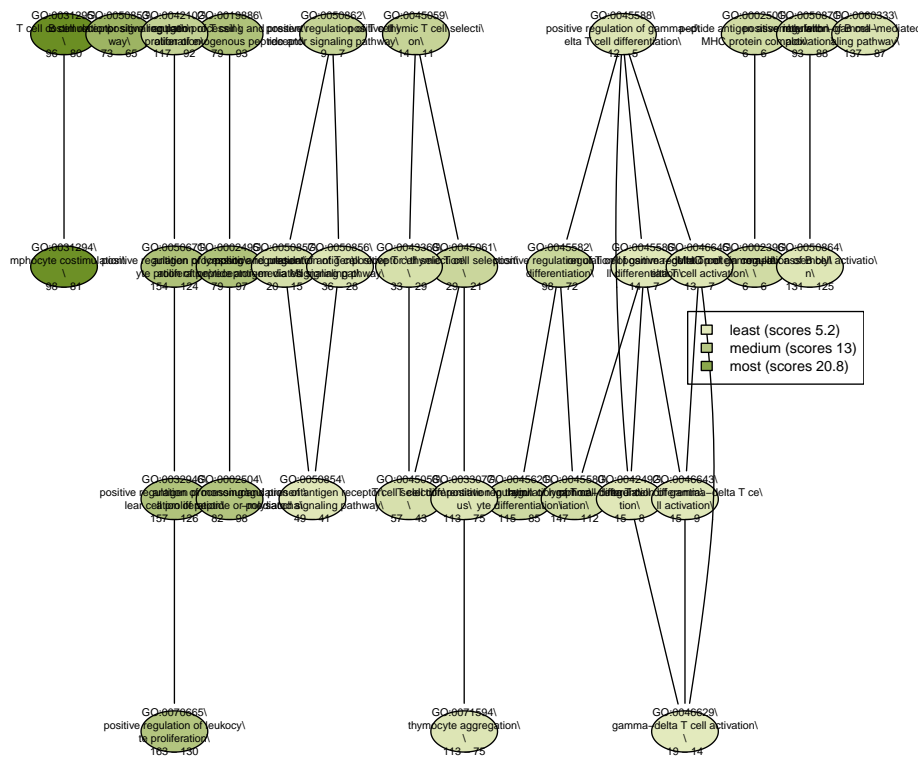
GO:0031295\ T cell costimulation\ \ 96 80

GO:0050852\ T cell receptor signaling pathway\ 73 63

GO:0042102\ positive regulation of T cell proliferation\ 117 92

GO:0019886\ antigen processing and presentation of exogenous peptide\ 79 83

GO:0050862\ positive regulation of T cell receptor signaling pathway\ 9 7

GO:0045059\ positive thymic T cell selection\ 14 11

GO:0045588\ positive regulation of gamma-delta T cell differentiation\ 12 5

GO:0002505\ peptide antigen assembly with MHC protein complex\ 6 6

GO:0050870\ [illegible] 93 88

GO:0060333\ interferon-gamma-mediated signaling pathway\ 137 87

GO:0031294\ lymphocyte costimulation\ \ 98 81

GO:0050671\ positive regulation of lymphocyte proliferation\ 154 124

GO:0002495\ antigen processing and presentation of peptide antigen via MHC class II\ 79 87

GO:0050857\ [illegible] 20 15

GO:0050856\ regulation of T cell receptor signaling pathway\ 36 28

GO:0043368\ positive T cell selection\ 33 29

GO:0045061\ thymic T cell selection\ \ 29 21

GO:0045582\ positive regulation of T cell differentiation\ 98 72

GO:0045586\ regulation of gamma-delta T cell differentiation\ 14 7

GO:0046645\ positive regulation of gamma-delta T cell activation\ 13 7

GO:0002396\ MHC protein complex assembly\ 6 6

GO:0050864\ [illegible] activation\ 131 125

least (scores 5.2)
medium (scores 13)
most (scores 20.8)

GO:0032946\ positive regulation of mononuclear cell proliferation\ 157 126

GO:0002504\ antigen processing and presentation of peptide or polysaccharide\ 82 98

GO:0050854\ regulation of antigen receptor-mediated signaling pathway\ 49 41

GO:0045058\ T cell selection\ \ 57 43

GO:0033077\ T cell differentiation in thymus\ 113 75

GO:0045621\ positive regulation of lymphocyte differentiation\ 116 85

GO:0045580\ regulation of T cell differentiation\ 147 112

GO:0042492\ gamma-delta T cell differentiation\ 15 8

GO:0046643\ regulation of gamma-delta T cell activation\ 15 9

GO:0070665\ positive regulation of leukocyte proliferation\ 163 130

GO:0071594\ thymocyte aggregation\ \ 113 75

GO:0046629\ gamma-delta T cell activation\ \ 19 14